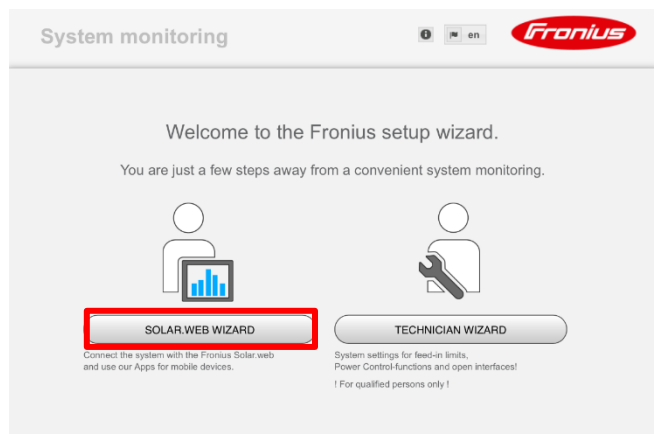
System monitoring

en

Fronius

Welcome to the Fronius setup wizard.

You are just a few steps away from a convenient system monitoring.

SOLAR.WEB WIZARD

Connect the system with the Fronius Solar.web and use our Apps for mobile devices.

TECHNICIAN WIZARD

System settings for feed-in limits, Power Control-functions and open interfaces!

! For qualified persons only !